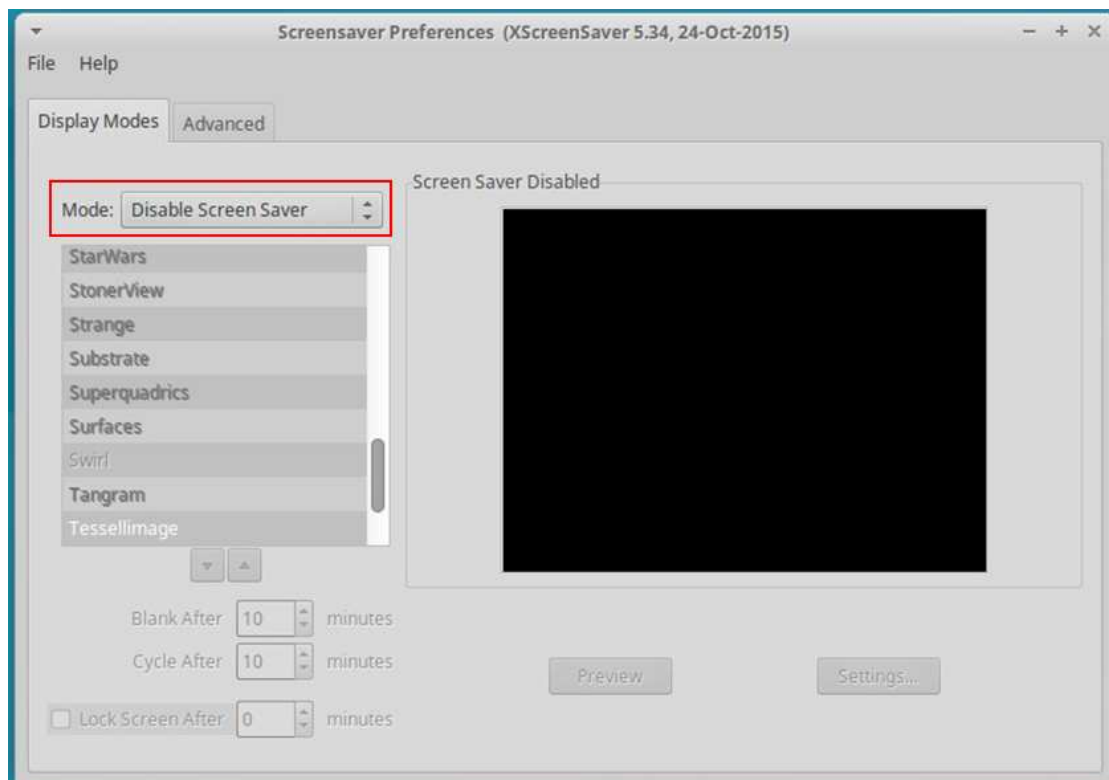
Screensaver Preferences (XScreenSaver 5.34, 24-Oct-2015)

File Help

Display Modes Advanced

Mode: Disable Screen Saver

StarWars
StonerView
Strange
Substrate
Superquadrics
Surfaces
Swirl
Tangram
Tessellimage

Screen Saver Disabled

Blank After 10 minutes
Cycle After 10 minutes
Lock Screen After 0 minutes

Preview
Settings...